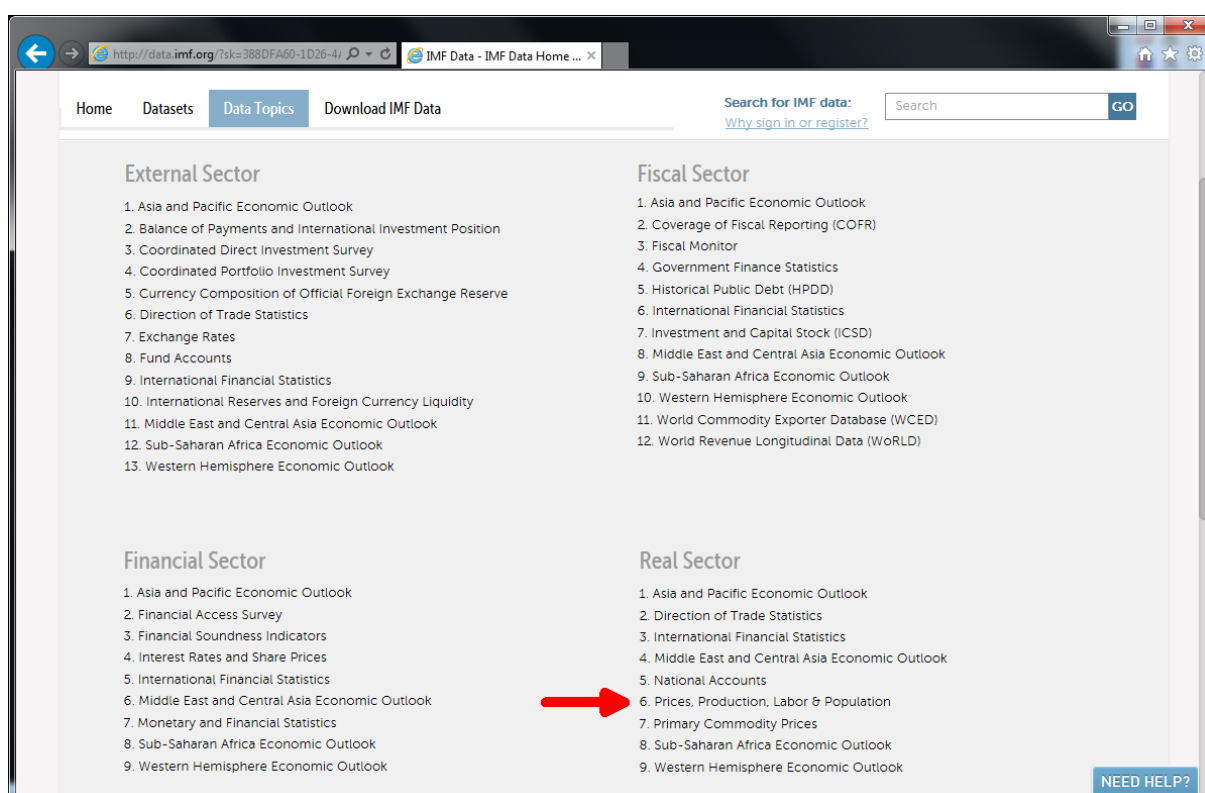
http://data.imf.org/?sk=388DFA60-1D26-4

IMF Data - IMF Data Home ...

Home Datasets Data Topics Download IMF Data

Search for IMF data:
Why sign in or register?

Search GO

External Sector

1. Asia and Pacific Economic Outlook
2. Balance of Payments and International Investment Position
3. Coordinated Direct Investment Survey
4. Coordinated Portfolio Investment Survey
5. Currency Composition of Official Foreign Exchange Reserve
6. Direction of Trade Statistics
7. Exchange Rates
8. Fund Accounts
9. International Financial Statistics
10. International Reserves and Foreign Currency Liquidity
11. Middle East and Central Asia Economic Outlook
12. Sub-Saharan Africa Economic Outlook
13. Western Hemisphere Economic Outlook

Fiscal Sector

1. Asia and Pacific Economic Outlook
2. Coverage of Fiscal Reporting (COFR)
3. Fiscal Monitor
4. Government Finance Statistics
5. Historical Public Debt (HPDD)
6. International Financial Statistics
7. Investment and Capital Stock (ICSD)
8. Middle East and Central Asia Economic Outlook
9. Sub-Saharan Africa Economic Outlook
10. Western Hemisphere Economic Outlook
11. World Commodity Exporter Database (WCED)
12. World Revenue Longitudinal Data (WoRLD)

Financial Sector

1. Asia and Pacific Economic Outlook
2. Financial Access Survey
3. Financial Soundness Indicators
4. Interest Rates and Share Prices
5. International Financial Statistics
6. Middle East and Central Asia Economic Outlook
7. Monetary and Financial Statistics
8. Sub-Saharan Africa Economic Outlook
9. Western Hemisphere Economic Outlook

Real Sector

1. Asia and Pacific Economic Outlook
2. Direction of Trade Statistics
3. International Financial Statistics
4. Middle East and Central Asia Economic Outlook
5. National Accounts
6. Prices, Production, Labor & Population
7. Primary Commodity Prices
8. Sub-Saharan Africa Economic Outlook
9. Western Hemisphere Economic Outlook

NEED HELP?